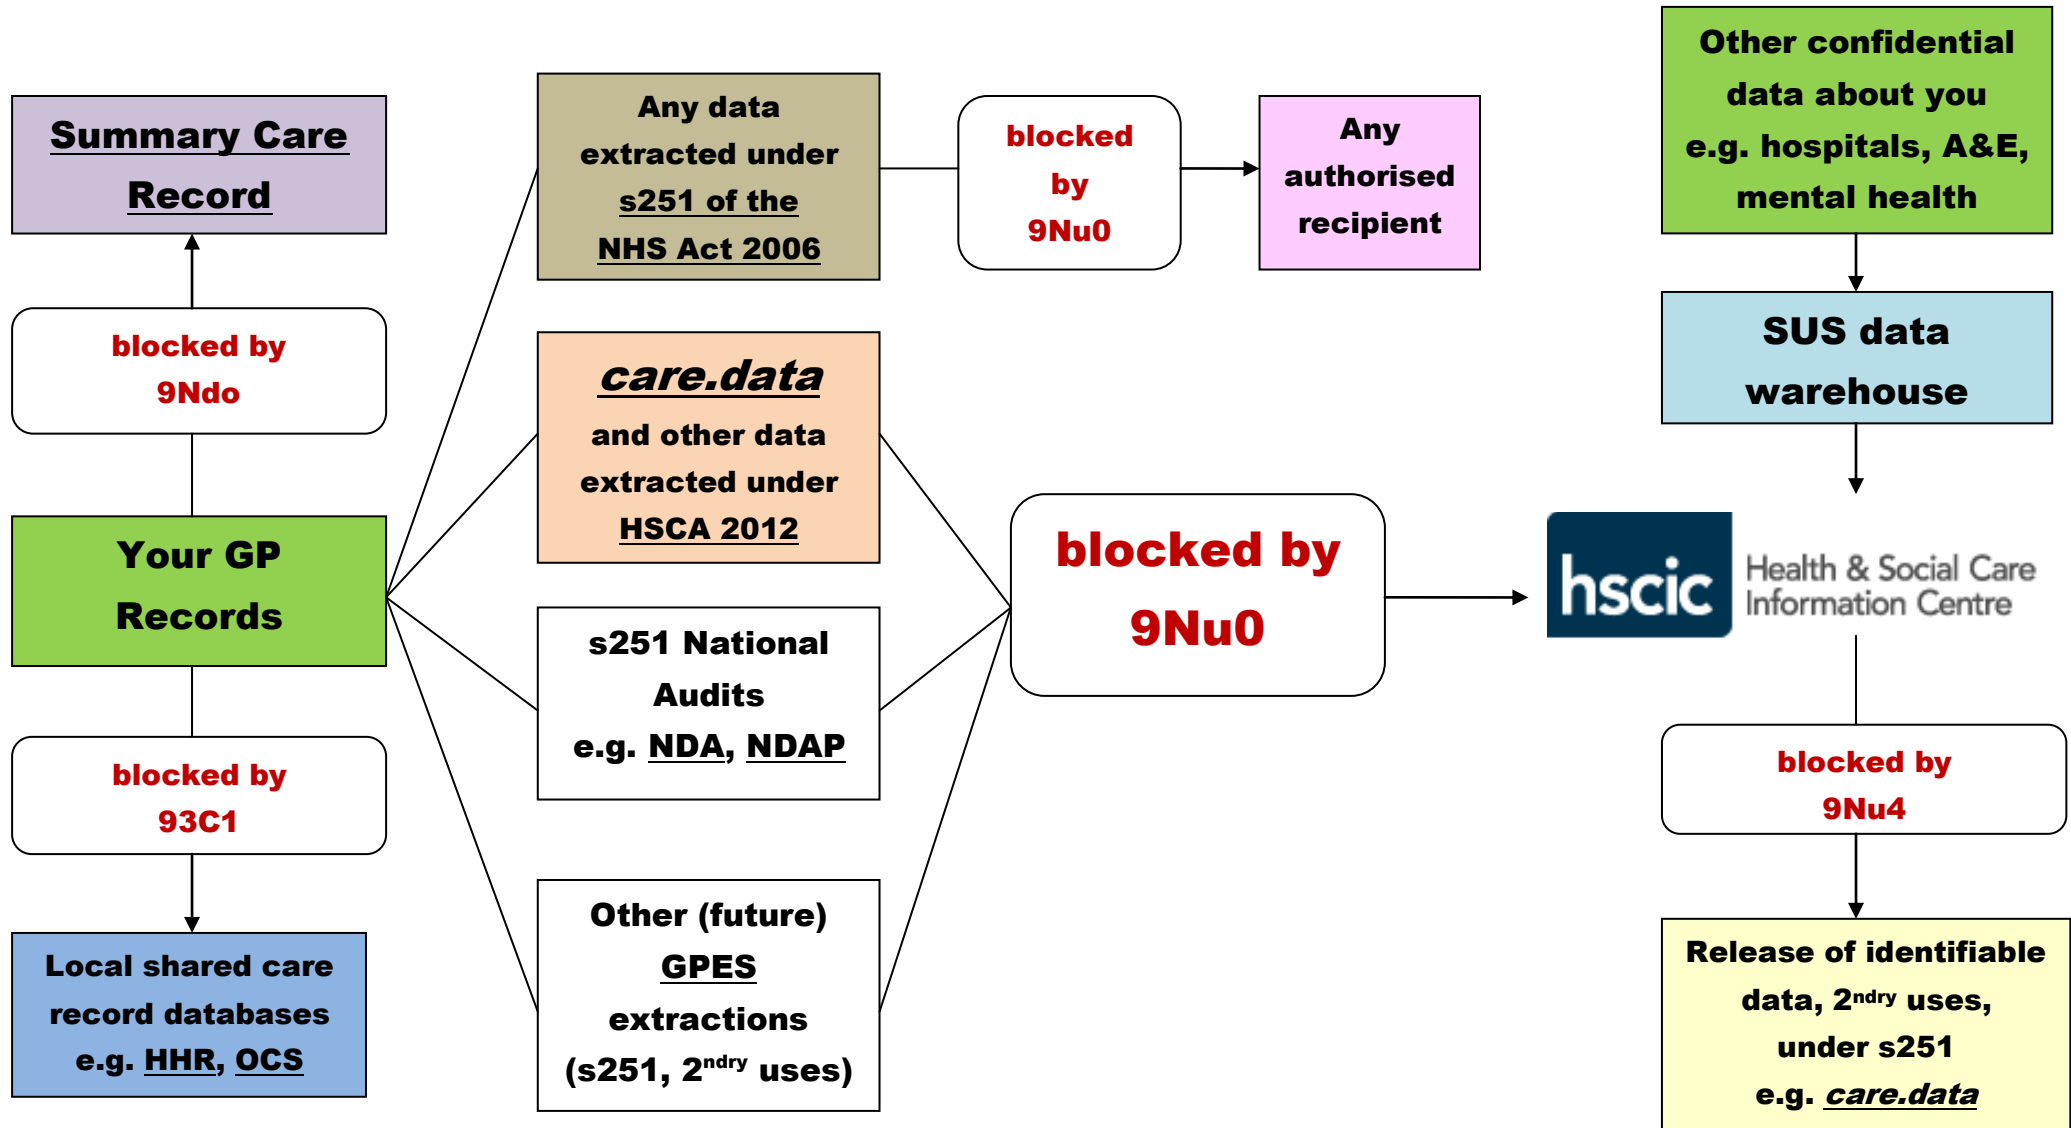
Summary Care Record

blocked by 9Ndo

Your GP Records

blocked by 93C1

Local shared care record databases e.g. HHR, OCS

Any data extracted under s251 of the NHS Act 2006

care.data and other data extracted under HSCA 2012

s251 National Audits e.g. NDA, NDAP

Other (future) GPES extractions (s251, 2$^{ndry}$ uses)

blocked by 9Nu0

Any authorised recipient

blocked by 9Nu0

Other confidential data about you e.g. hospitals, A&E, mental health

SUS data warehouse

hscic Health & Social Care Information Centre

blocked by 9Nu4

Release of identifiable data, 2$^{ndry}$ uses, under s251 e.g. care.data